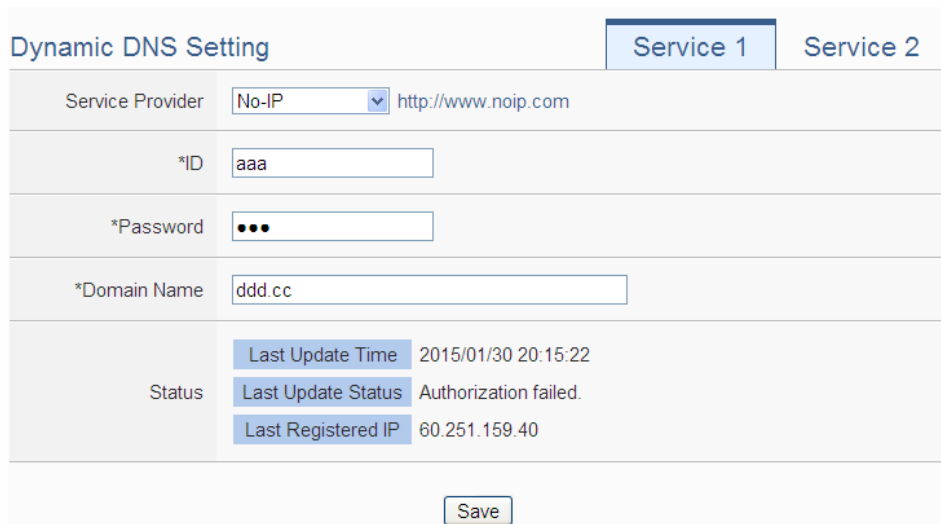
Dynamic DNS Setting

Service 1 Service 2

| | |
|---|---|
| Service Provider | No-IP http://www.noip.com |
| *ID | aaa |
| *Password | ●●● |
| *Domain Name | ddd.cc |
| Status | Last Update Time 2015/01/30 20:15:22<br>Last Update Status Authorization failed.<br>Last Registered IP 60.251.159.40 |

Save